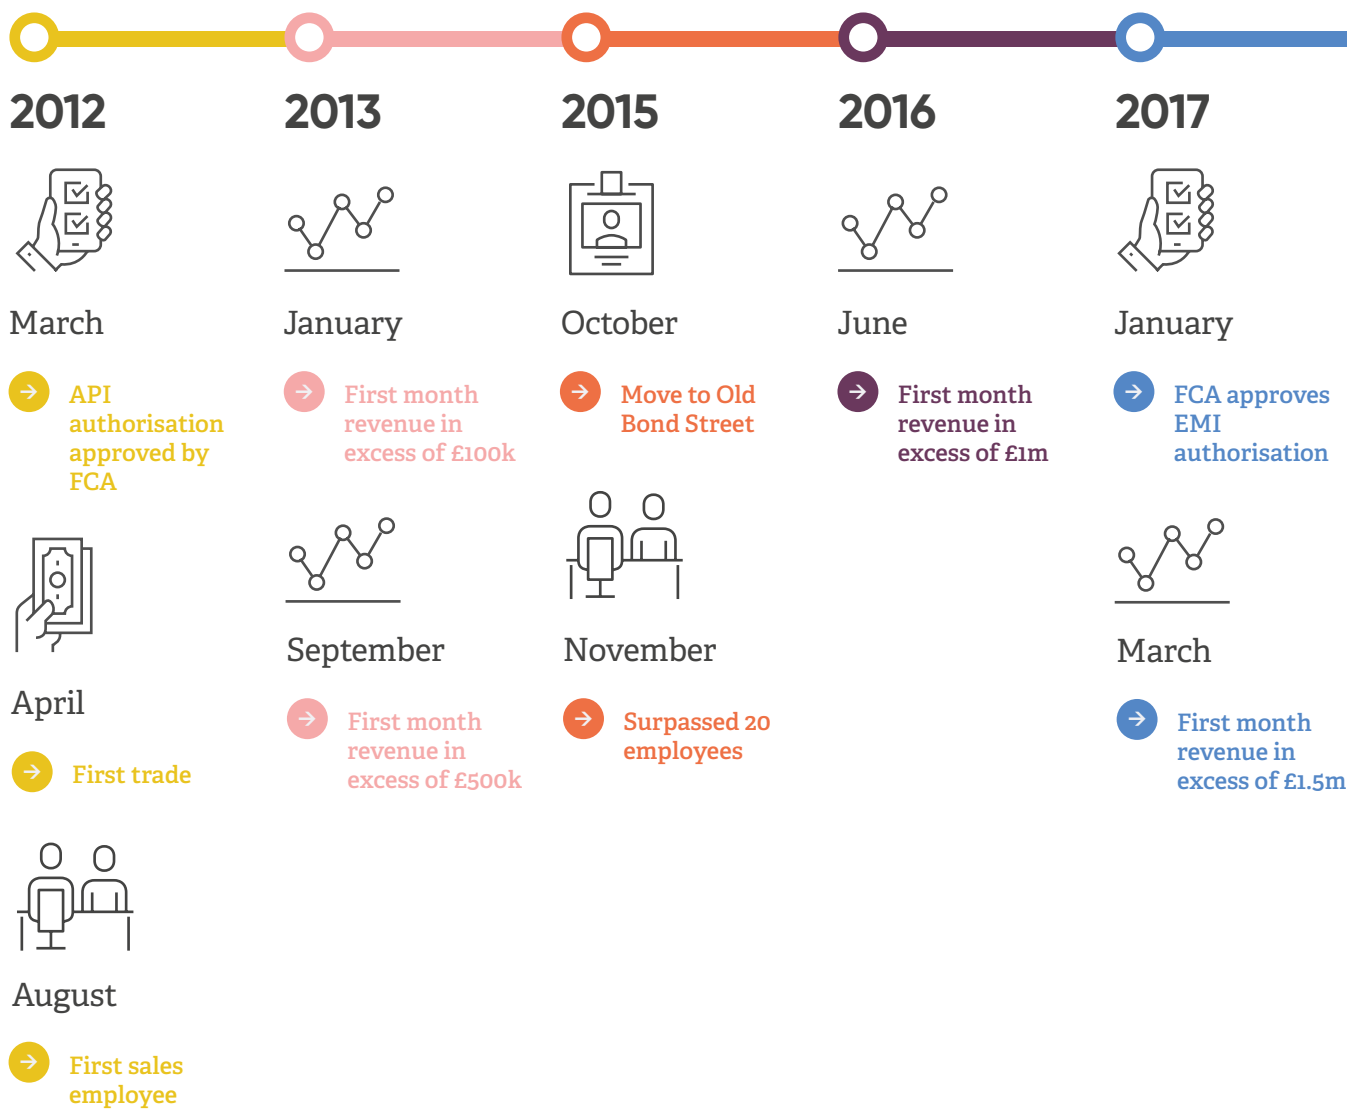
2012

March

API authorisation approved by FCA

April

First trade

August

First sales employee

2013

January

First month revenue in excess of £100k

September

First month revenue in excess of £500k

2015

October

Move to Old Bond Street

November

Surpassed 20 employees

2016

June

First month revenue in excess of £1m

2017

January

FCA approves EMI authorisation

March

First month revenue in excess of £1.5m